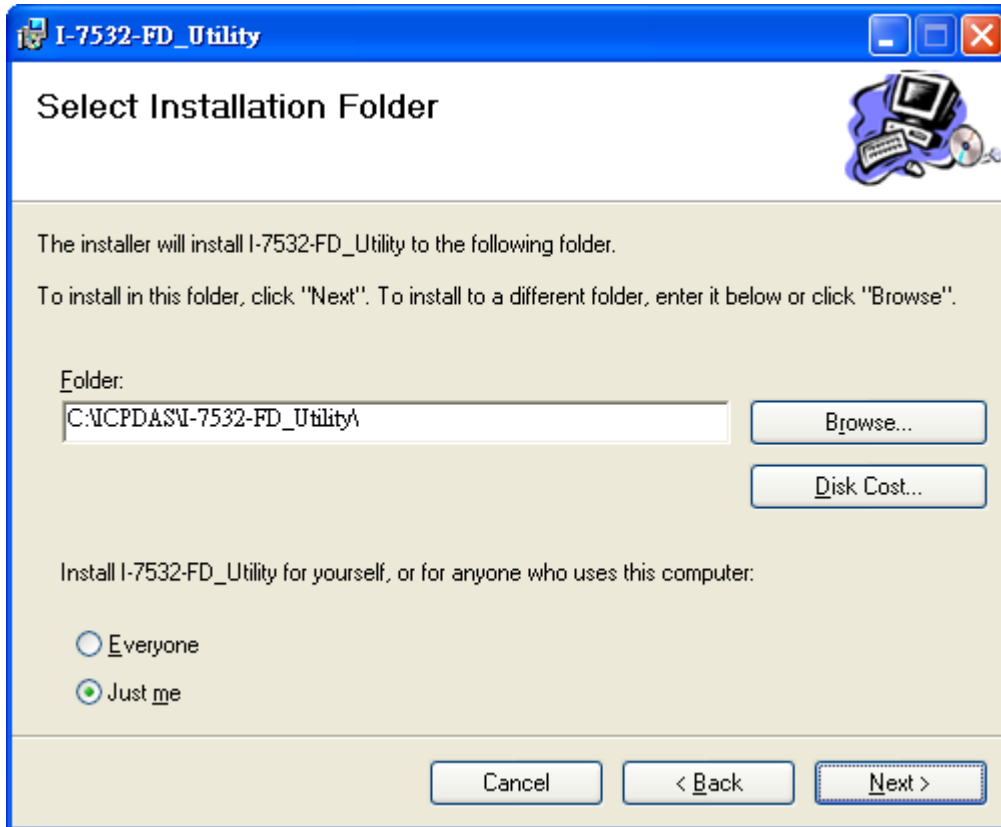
I-7532-FD_Utility

Select Installation Folder

The installer will install I-7532-FD_Utility to the following folder.

To install in this folder, click "Next". To install to a different folder, enter it below or click "Browse".

Folder:

C:\ICPDAS\I-7532-FD_Utility\

Browse...

Disk Cost...

Install I-7532-FD_Utility for yourself, or for anyone who uses this computer:

Everyone

Just me

Cancel

< Back

Next >